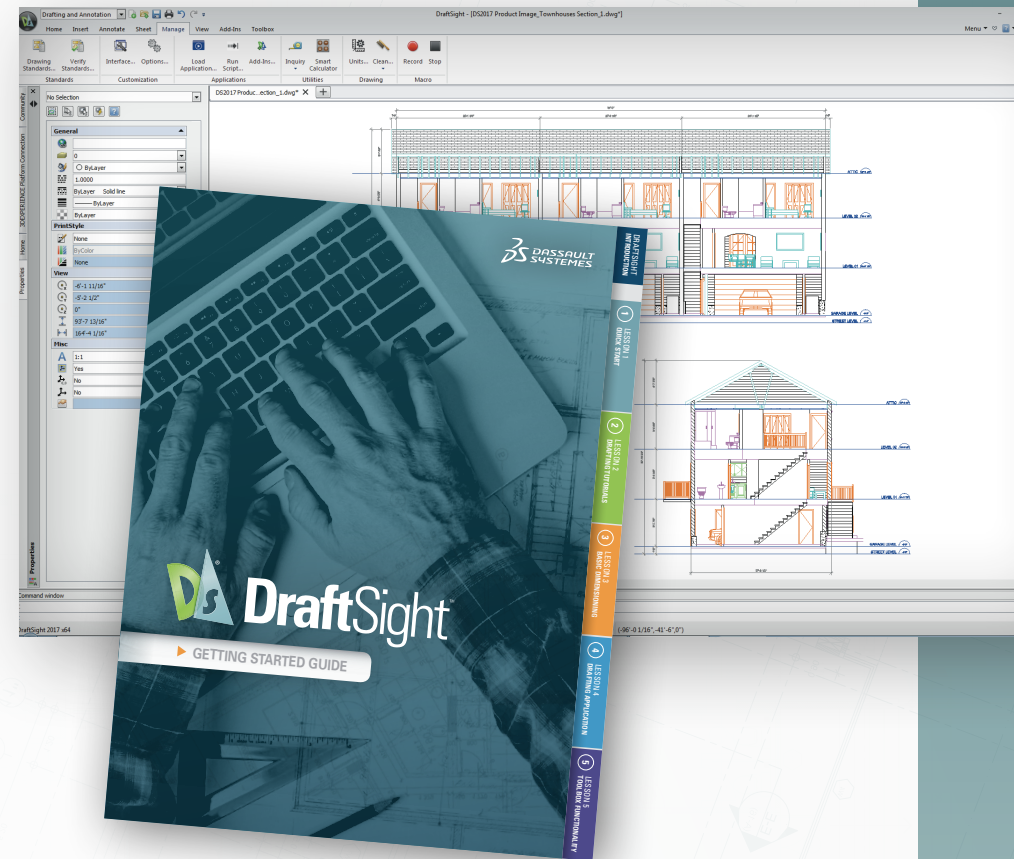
Drafting and Annotation

DraftSight - [DS2017 Product Image_Townhouses Section_1.dwg*]

Menu

Home Insert Annotate Sheet Manage View Add-Ins Toolbox

Drawing Standards... Verify Standards... Interface... Options... Load Application... Run Script... Add-Ins... Inquiry Smart Calculator Units... Clean... Record Stop

Standards Customization Applications Utilities Drawing Macro

No Selection

DS2017 Produc...ection_1.dwg*

General

0

ByLayer

1.0000

ByLayer Solid line

ByLayer

ByLayer

PrintStyle

None

ByColor

None

View

-6'-1 11/16"

-5'-2 1/2"

0"

93'-7 13/16"

164'-4 1/16"

Misc

1:1

Yes

No

No

Community

3DEXPERIENCE Platform Connection

Home

Properties

Properties

Command window

DraftSight 2017 x64

(-96'-0 1/16", -41'-6",0")

ATTIC

LEVEL 02

LEVEL 01

GARAGE LEVEL

STREET LEVEL

DASSAULT SYSTEMES

DRAFTSIGHT INTRODUCTION

1 LESSON 1 QUICK START

2 LESSON 2 DRAFTING TUTORIALS

3 LESSON 3 BASIC DIMENSIONING

4 LESSON 4 DRAFTING APPLICATION

5 LESSON 5 TOOLBOX FUNCTIONALITY

DraftSight

GETTING STARTED GUIDE